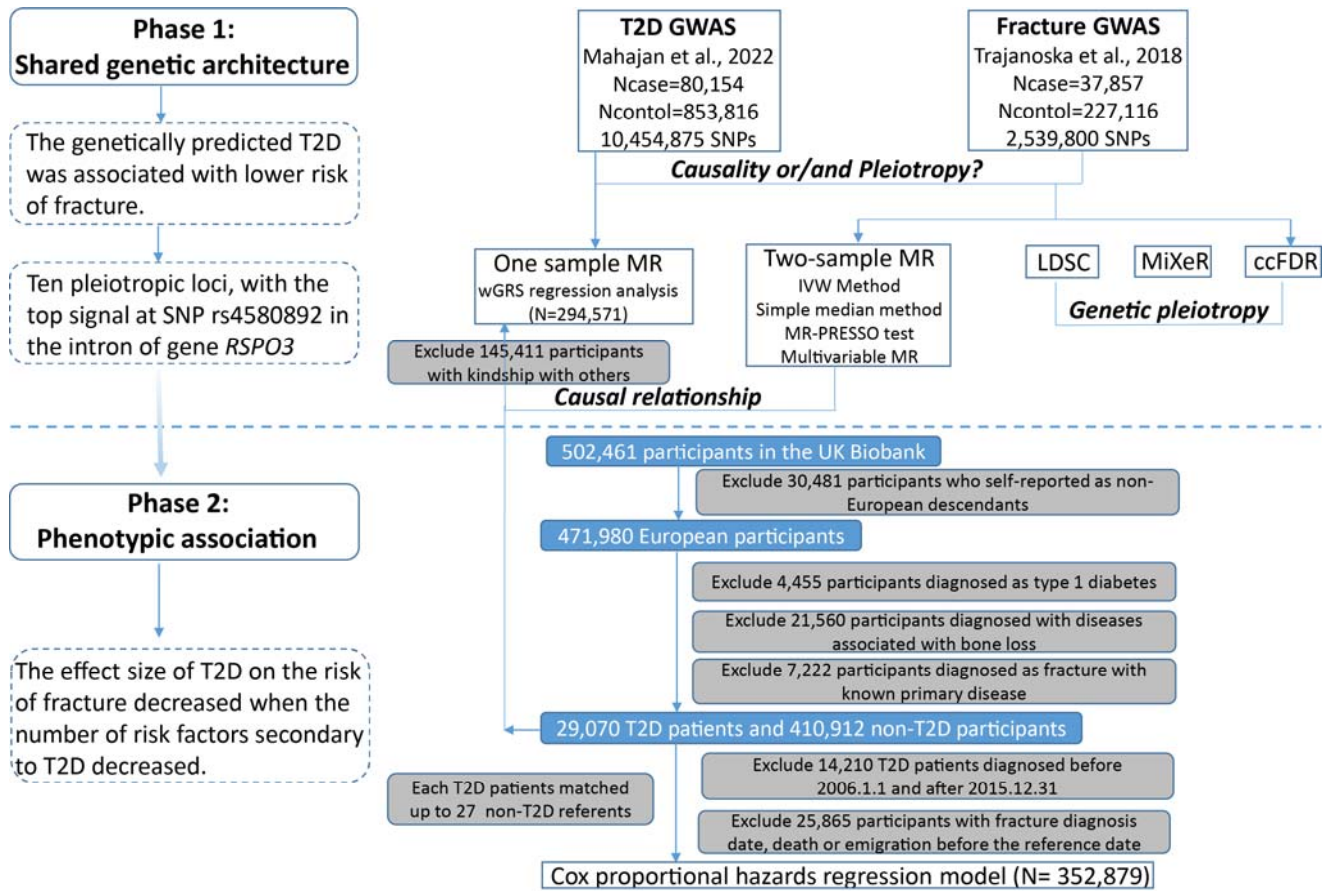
Phase 1:
Shared genetic architecture

The genetically predicted T2D was associated with lower risk of fracture.

Ten pleiotropic loci, with the top signal at SNP rs4580892 in the intron of gene *RSPO3*

T2D GWAS
Mahajan et al., 2022
Ncase=80,154
Ncontol=853,816
10,454,875 SNPs

Fracture GWAS
Trajanoska et al., 2018
Ncase=37,857
Ncontol=227,116
2,539,800 SNPs

Causality or/and Pleiotropy?

One sample MR
wGRS regression analysis
(N=294,571)

Two-sample MR
IVW Method
Simple median method
MR-PRESSO test
Multivariable MR

LDSC

MiXeR

ccFDR

Genetic pleiotropy

Exclude 145,411 participants with kindship with others

Causal relationship

Phase 2:
Phenotypic association

The effect size of T2D on the risk of fracture decreased when the number of risk factors secondary to T2D decreased.

502,461 participants in the UK Biobank

Exclude 30,481 participants who self-reported as non-European descendants

471,980 European participants

Exclude 4,455 participants diagnosed as type 1 diabetes

Exclude 21,560 participants diagnosed with diseases associated with bone loss

Exclude 7,222 participants diagnosed as fracture with known primary disease

29,070 T2D patients and 410,912 non-T2D participants

Exclude 14,210 T2D patients diagnosed before 2006.1.1 and after 2015.12.31

Each T2D patients matched up to 27 non-T2D referents

Exclude 25,865 participants with fracture diagnosis date, death or emigration before the reference date

Cox proportional hazards regression model (N= 352,879)